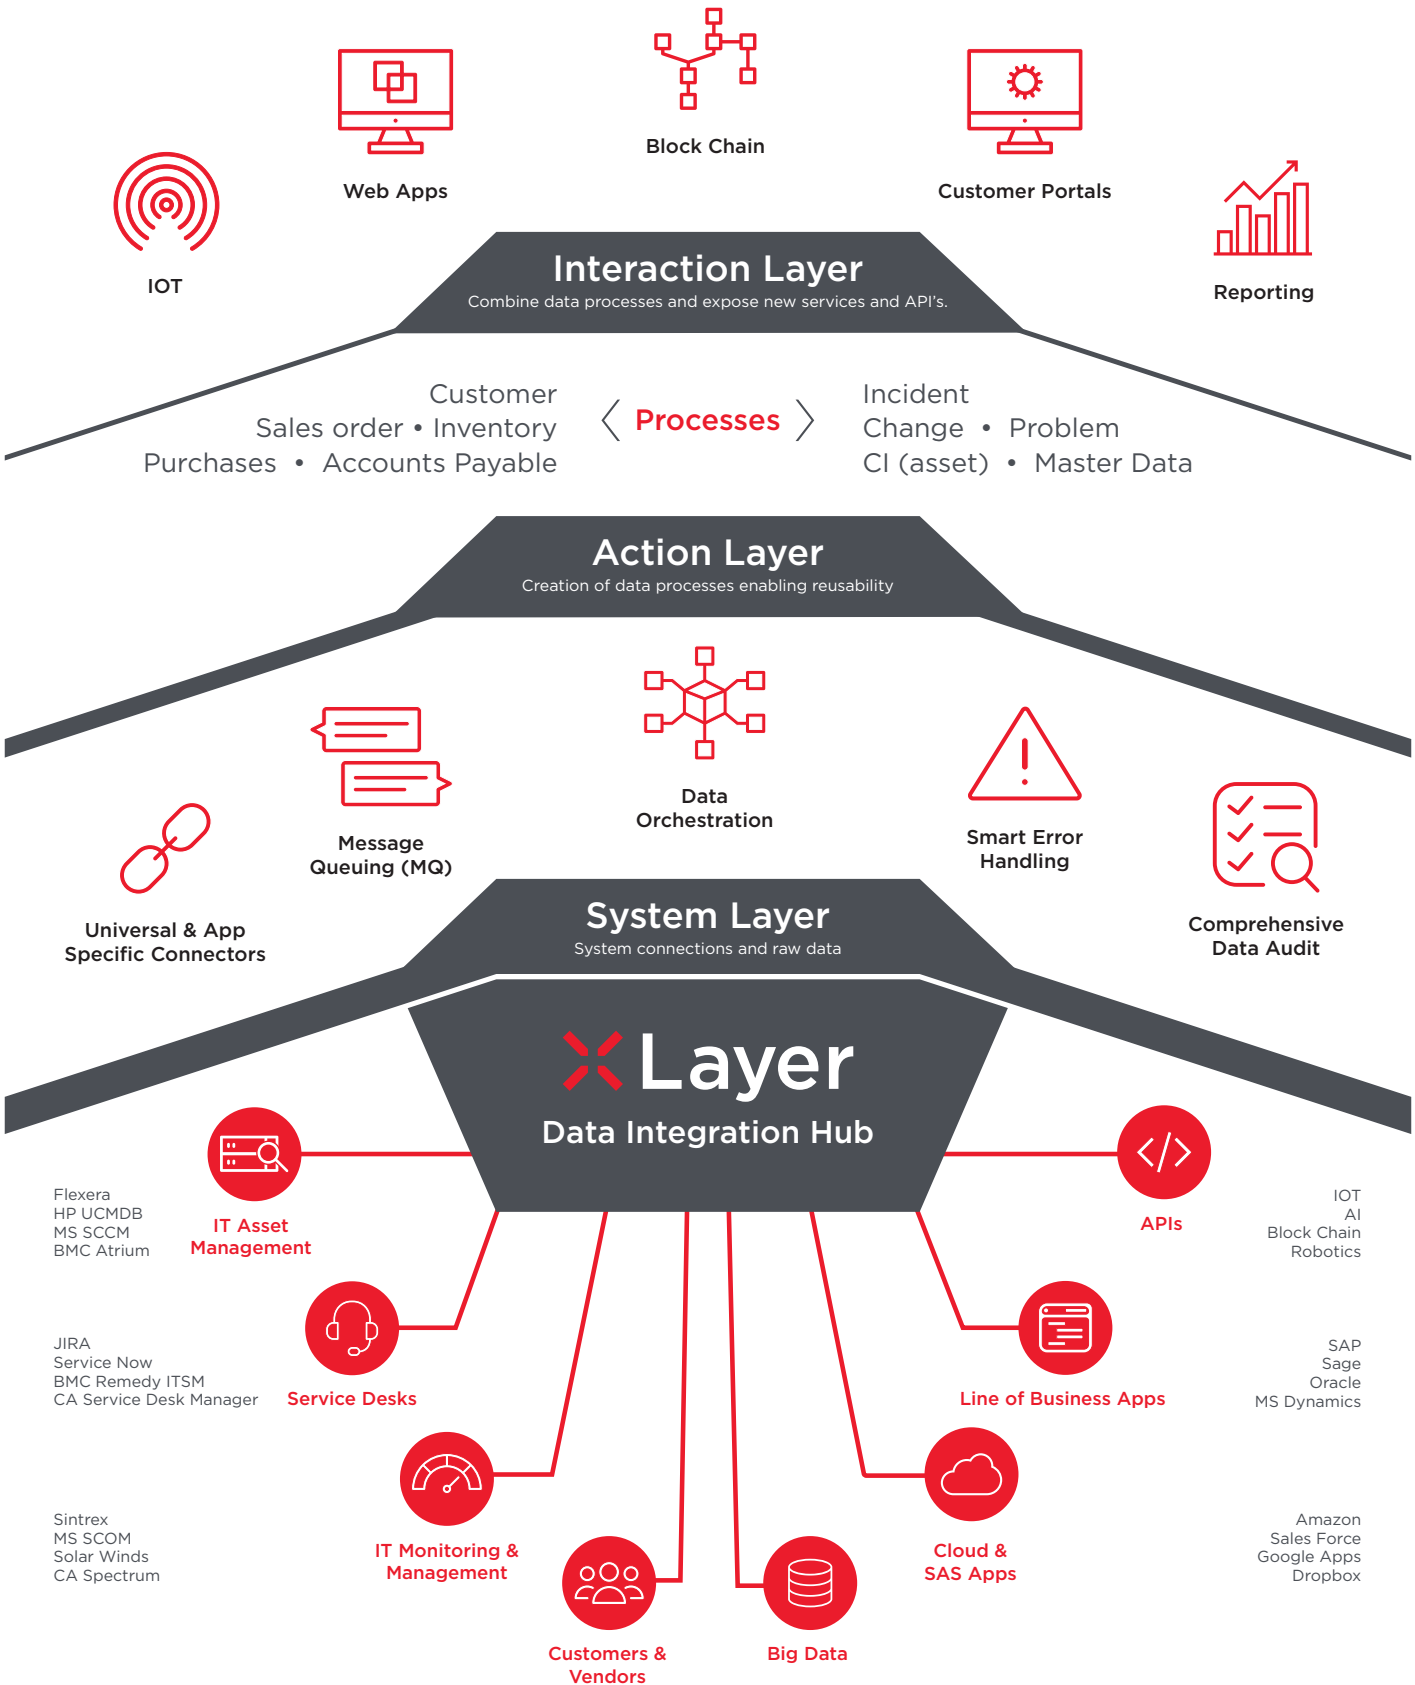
Block Chain

Web Apps

Customer Portals

IOT

Reporting

Interaction Layer
Combine data processes and expose new services and API's.

Customer
Sales order • Inventory
Purchases • Accounts Payable

Processes

Incident
Change • Problem
CI (asset) • Master Data

Action Layer
Creation of data processes enabling reusability

Data Orchestration

Message Queuing (MQ)

Smart Error Handling

Universal & App Specific Connectors

Comprehensive Data Audit

System Layer
System connections and raw data

Layer
Data Integration Hub

Flexera
HP UCMDB
MS SCCM
BMC Atrium

IT Asset Management

APIs

IOT
AI
Block Chain
Robotics

JIRA
Service Now
BMC Remedy ITSM
CA Service Desk Manager

Service Desks

Line of Business Apps

SAP
Sage
Oracle
MS Dynamics

Sintrex
MS SCOM
Solar Winds
CA Spectrum

IT Monitoring & Management

Cloud & SAS Apps

Amazon
Sales Force
Google Apps
Dropbox

Customers & Vendors

Big Data